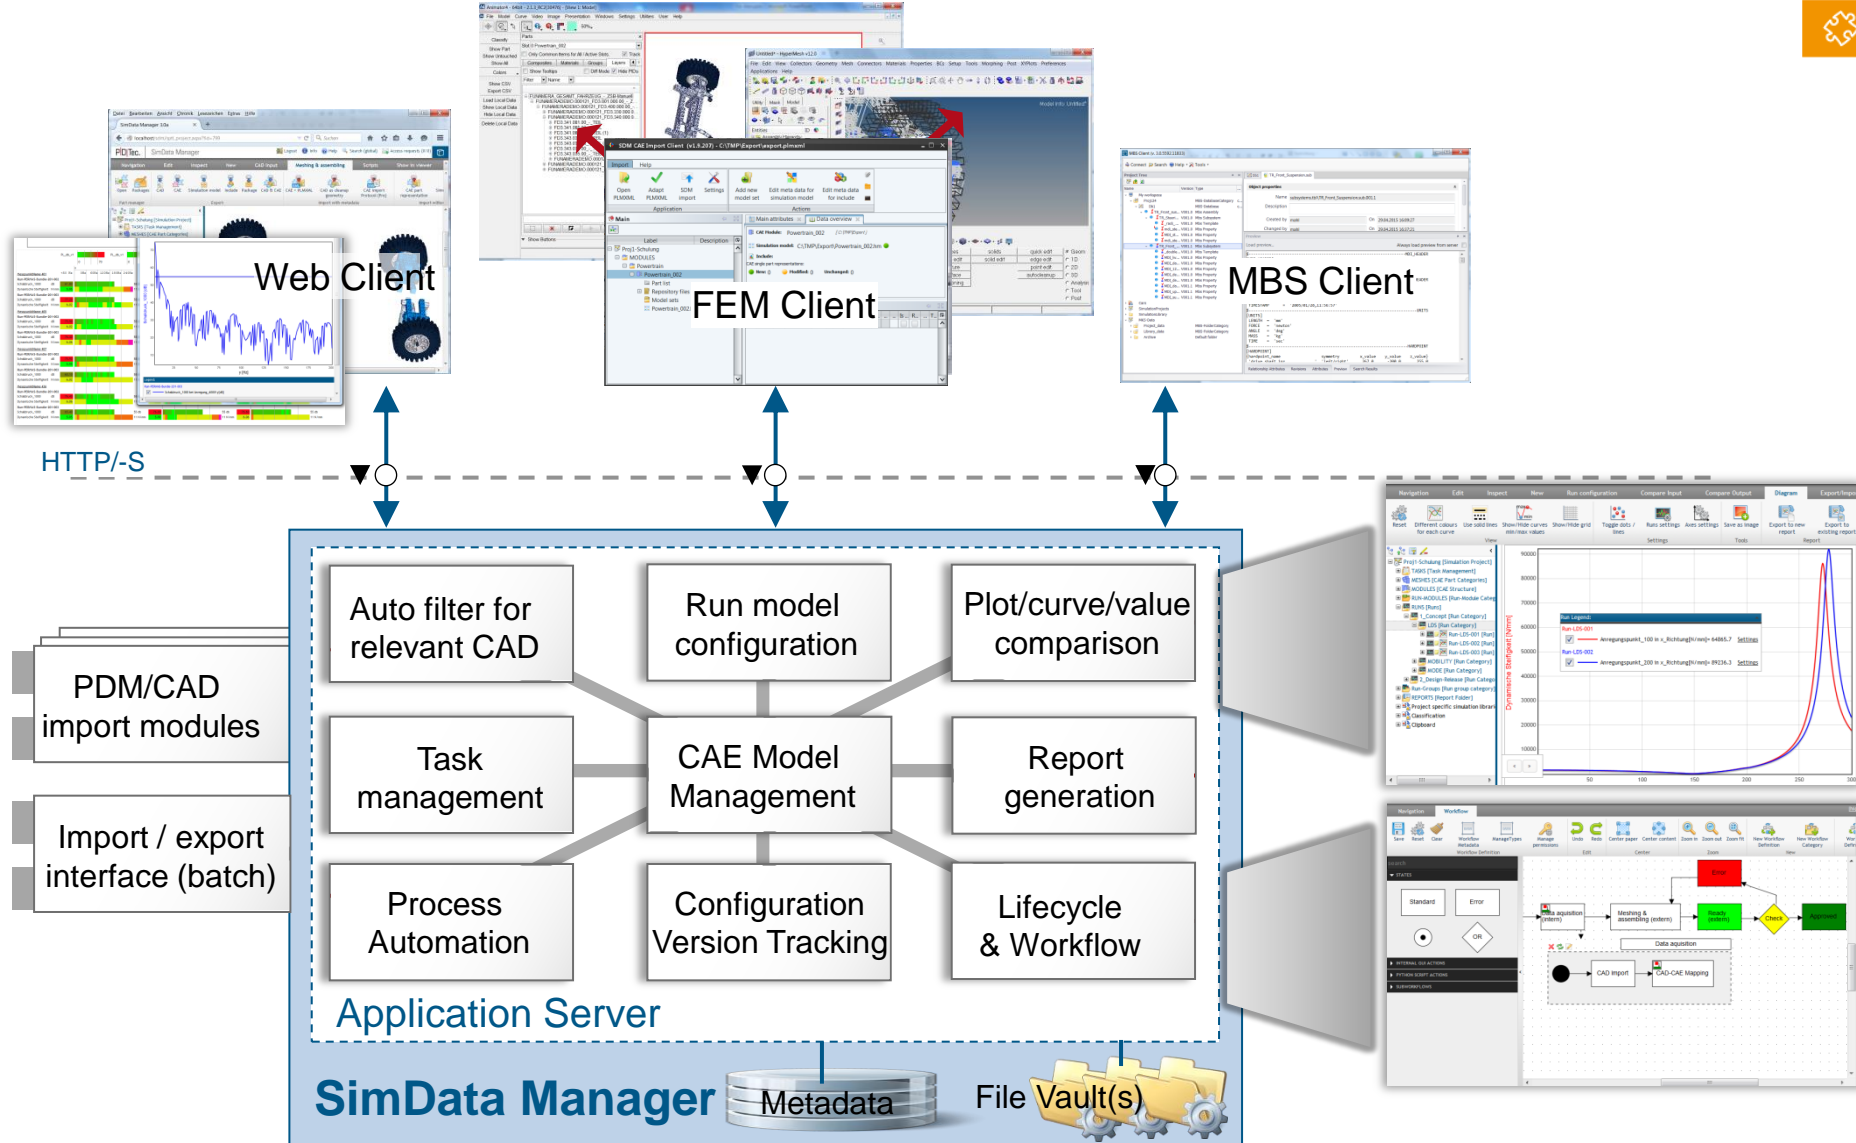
Web Client

FEM Client

MBS Client

HTTP/-S

PDM/CAD import modules

Import / export interface (batch)

Auto filter for relevant CAD

Run model configuration

Plot/curve/value comparison

Task management

CAE Model Management

Report generation

Process Automation

Configuration Version Tracking

Lifecycle & Workflow

Application Server

SimData Manager

Metadata

File Vault(s)